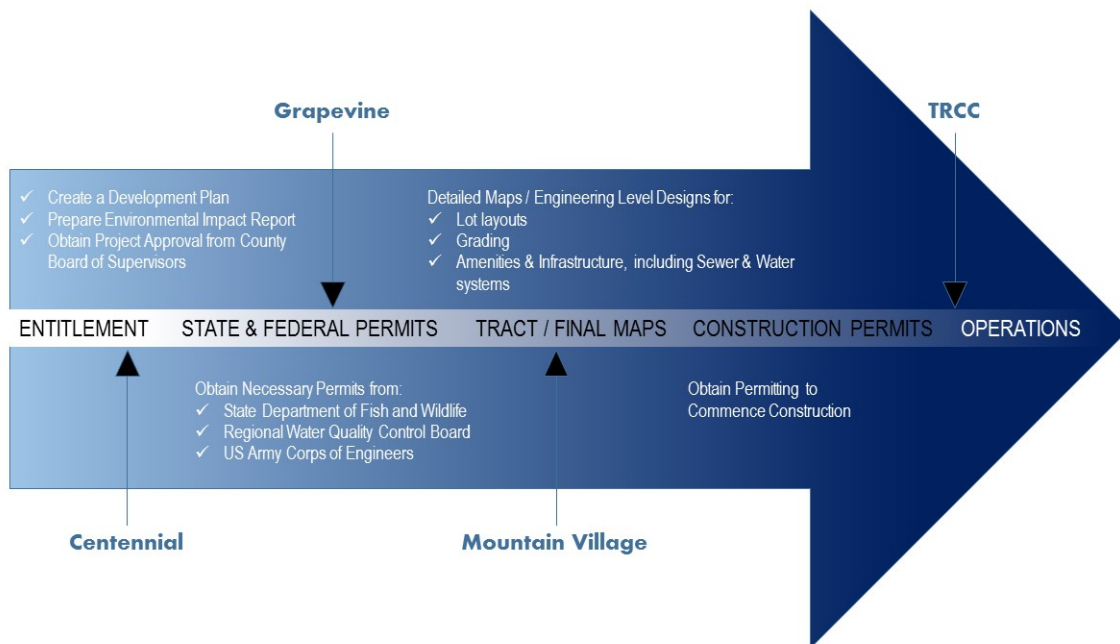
Grapevine

TRCC

✓ Create a Development Plan
✓ Prepare Environmental Impact Report
✓ Obtain Project Approval from County Board of Supervisors

Detailed Maps / Engineering Level Designs for:
✓ Lot layouts
✓ Grading
✓ Amenities & Infrastructure, including Sewer & Water systems

ENTITLEMENT STATE & FEDERAL PERMITS TRACT / FINAL MAPS CONSTRUCTION PERMITS OPERATIONS

Obtain Necessary Permits from:
✓ State Department of Fish and Wildlife
✓ Regional Water Quality Control Board
✓ US Army Corps of Engineers

Obtain Permitting to Commence Construction

Centennial

Mountain Village